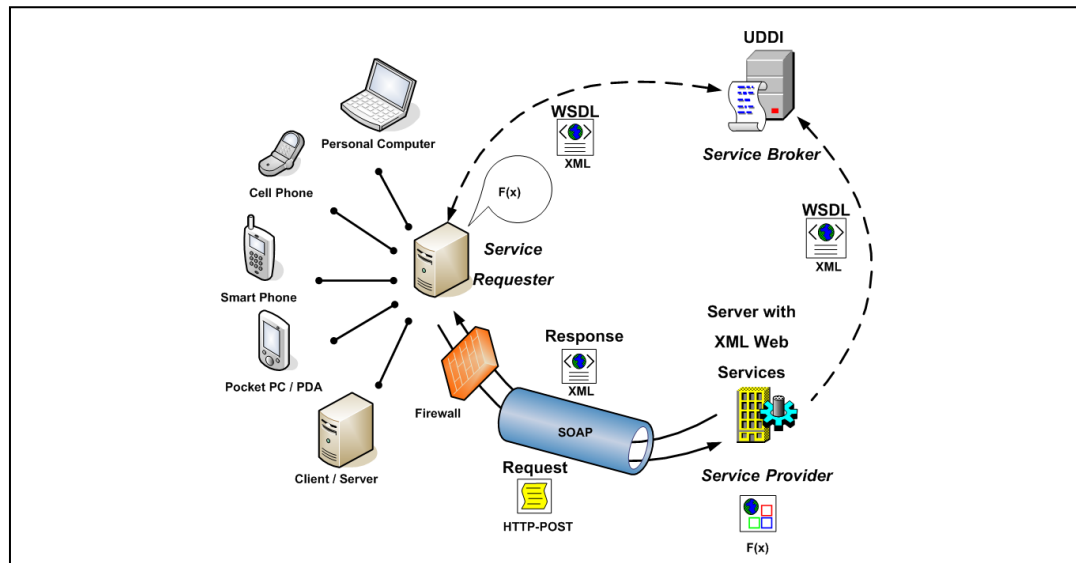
UDDI

WSDL

XML

Service Broker

Personal Computer

F(x)

Cell Phone

WSDL

XML

Service Requester

Smart Phone

Server with XML Web Services

Response

XML

Pocket PC / PDA

Firewall

SOAP

Request

Service Provider

Client / Server

HTTP-POST

F(x)